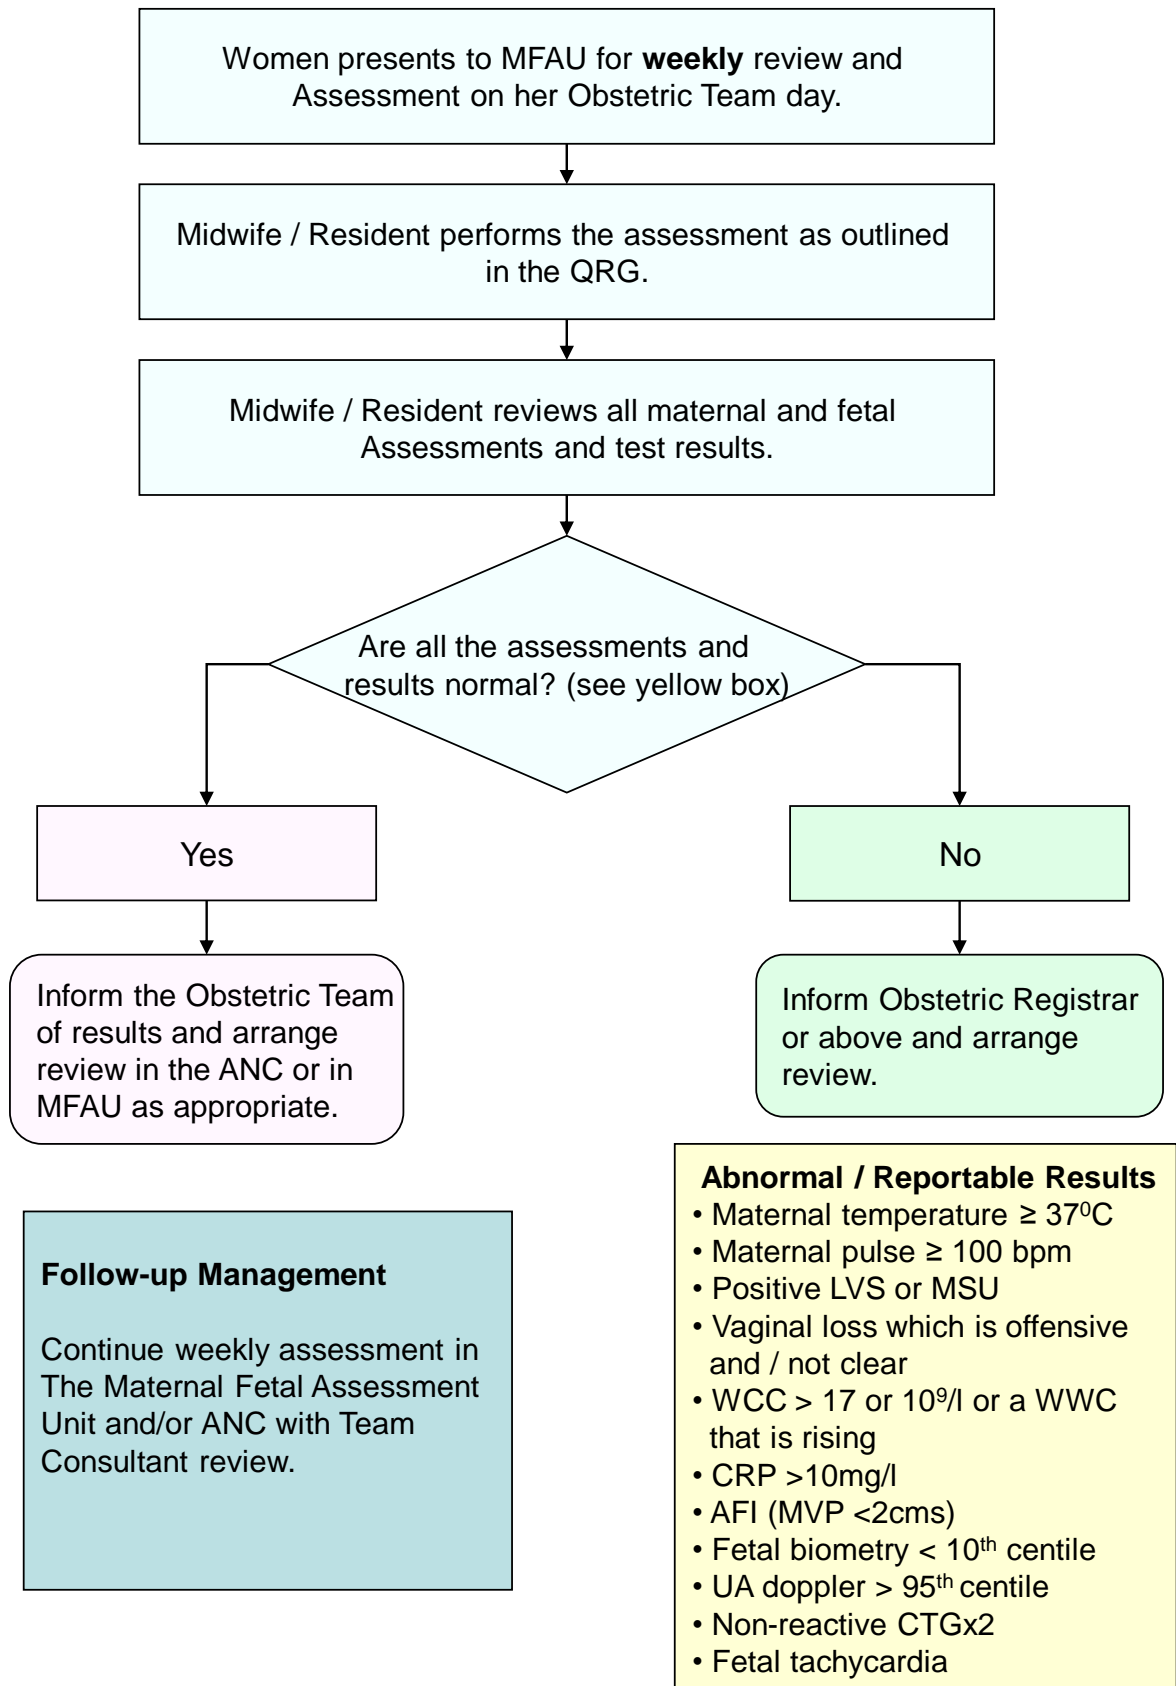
Women presents to MFAU for **weekly** review and Assessment on her Obstetric Team day.

Midwife / Resident performs the assessment as outlined in the QRG.

Midwife / Resident reviews all maternal and fetal Assessments and test results.

Are all the assessments and results normal? (see yellow box)

Yes

No

Inform the Obstetric Team of results and arrange review in the ANC or in MFAU as appropriate.

Inform Obstetric Registrar or above and arrange review.

**Follow-up Management**

Continue weekly assessment in The Maternal Fetal Assessment Unit and/or ANC with Team Consultant review.

**Abnormal / Reportable Results**
• Maternal temperature ≥ $37^0$C
• Maternal pulse ≥ 100 bpm
• Positive LVS or MSU
• Vaginal loss which is offensive and / not clear
• WCC > 17 or $10^9$/l or a WWC that is rising
• CRP >10mg/l
• AFI (MVP <2cms)
• Fetal biometry < $10^{th}$ centile
• UA doppler > $95^{th}$ centile
• Non-reactive CTGx2
• Fetal tachycardia